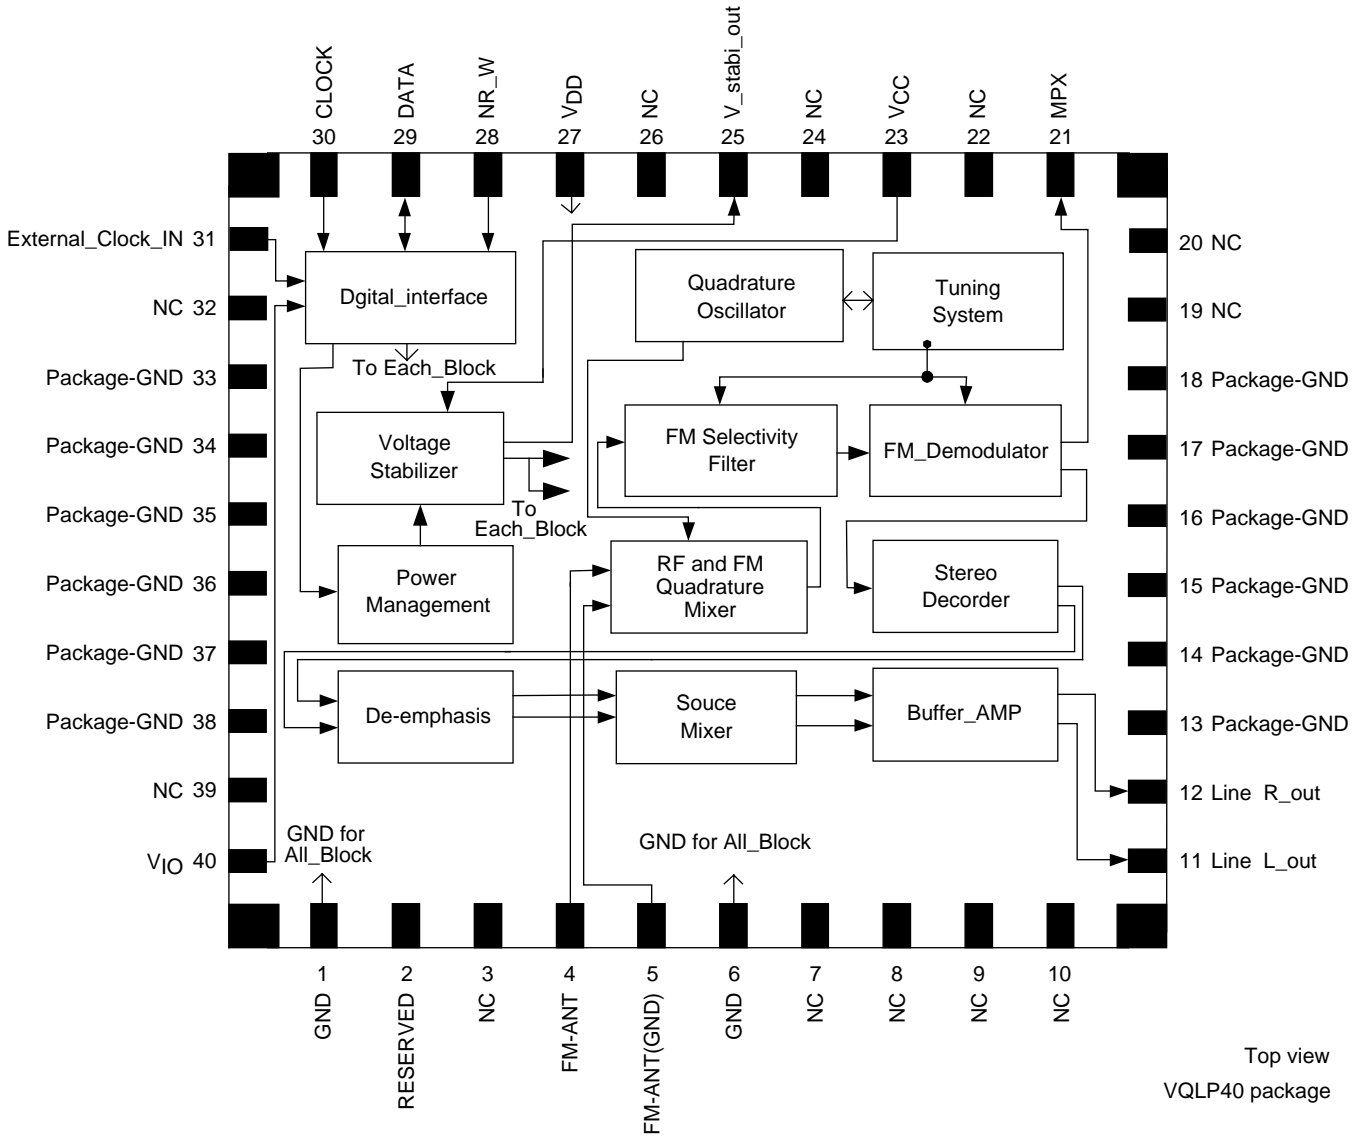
CLOCK 30
DATA 29
NR_W 28
VDD 27
NC 26
V_stabi_out 25
NC 24
VCC 23
NC 22
MPX 21

External_Clock_IN 31
NC 32
Package-GND 33
Package-GND 34
Package-GND 35
Package-GND 36
Package-GND 37
Package-GND 38
NC 39
$V_{IO}$ 40

20 NC
19 NC
18 Package-GND
17 Package-GND
16 Package-GND
15 Package-GND
14 Package-GND
13 Package-GND
12 Line R_out
11 Line L_out

Dgital_interface
To Each_Block
Quadrature Oscillator
Tuning System
Voltage Stabilizer
To Each_Block
FM Selectivity Filter
FM_Demodulator
Power Management
RF and FM Quadrature Mixer
Stereo Decorder
De-emphasis
Souce Mixer
Buffer_AMP
GND for All_Block
GND for All_Block

1 GND
2 RESERVED
3 NC
4 FM-ANT
5 FM-ANT(GND)
6 GND
7 NC
8 NC
9 NC
10 NC

Top view
VQLP40 package